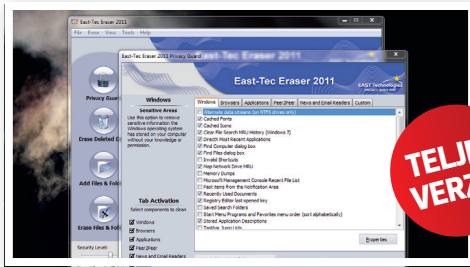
East-Tec Eraser 2011

File Erase View Tools Help

East-Tec Eraser 2011 Privacy Guard

East-Tec Eraser 2011

EAST Technologies

Privacy Guard

Erase Deleted

Add Files & Folders

Erase Files & Folders

Security Level

Windows

Sensitive Areas

Use this option to remove sensitive information the Windows operating system has stored on your computer without your knowledge or permission.

Tab Activation

Select components to clean

Windows
Browsers
Applications
Peer2Peer
News and Email Readers

Windows | Browsers | Applications | Peer2Peer | News and Email Readers | Custom

Alternate data streams (on NTFS drives only)
Cached Points
Cached Icons
Clear File Search MRU History (Windows 7)
DirectX Most Recent Applications
Find Computer dialog box
Find Files dialog box
Invalid Shortcuts
Map Network Drive MRU
Memory Dumps
Microsoft Management Console Recent File List
Past items from the Notification Area
Recently Used Documents
Registry Editor last opened key
Saved Search Folders
Start Menu Programs and Favorites menu order (sort alphabetically)
Stored Application Descriptions
Taskbar Jump Lists

Properties

TELJ
VERZ